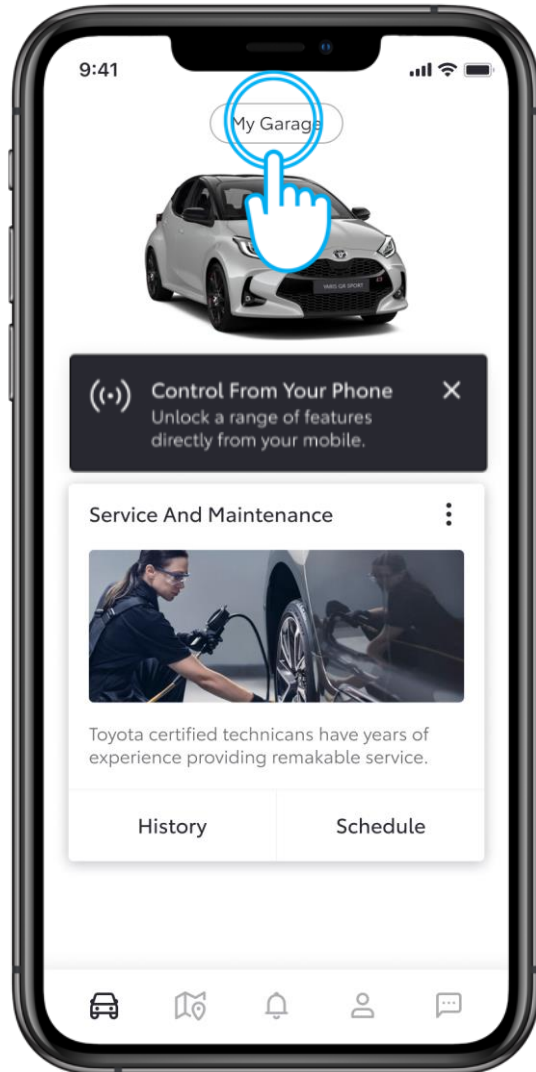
9:41

My Garage

YARIS GR SPORT

Control From Your Phone
Unlock a range of features directly from your mobile.

Service And Maintenance

Toyota certified technicans have years of experience providing remakable service.

History

Schedule